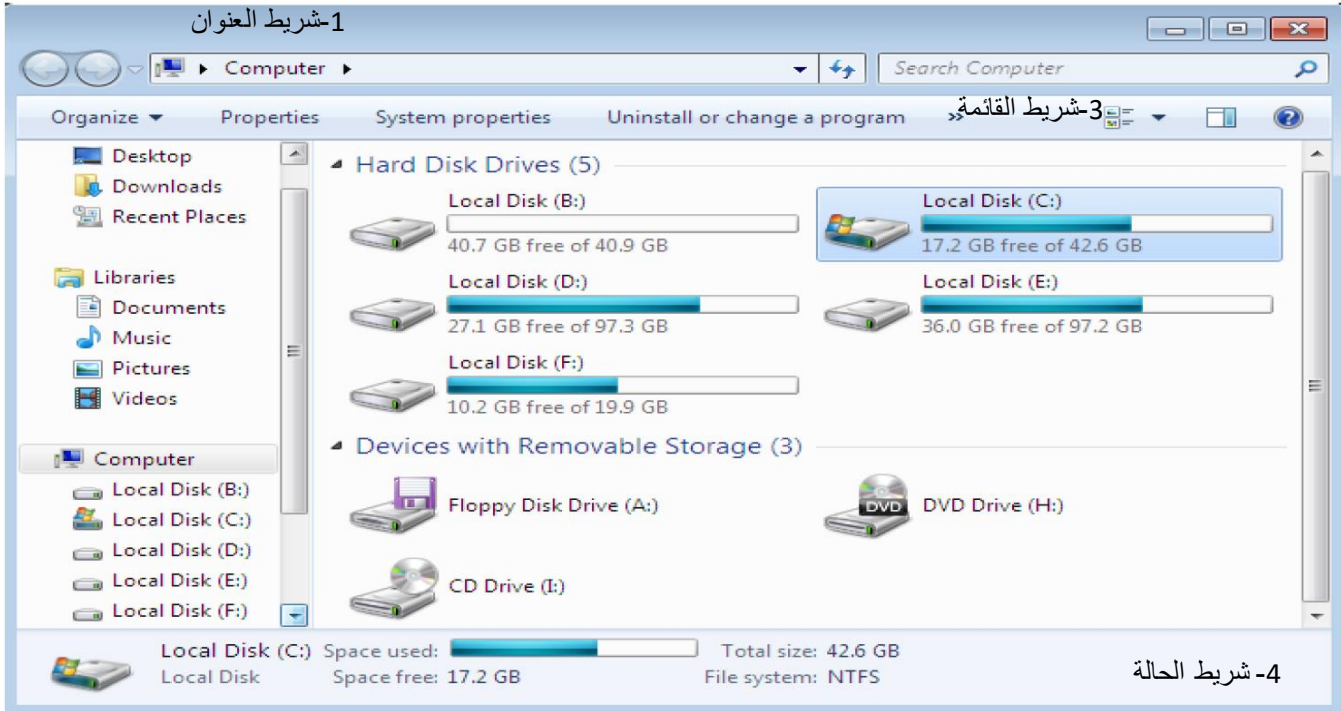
1-شريط العنوان

Computer ▸

Search Computer

Organize ▾ Properties System properties Uninstall or change a program 3-شريط القائمة »

Desktop
Downloads
Recent Places

Libraries
Documents
Music
Pictures
Videos

Computer
Local Disk (B:)
Local Disk (C:)
Local Disk (D:)
Local Disk (E:)
Local Disk (F:)

Hard Disk Drives (5)

Local Disk (B:)
40.7 GB free of 40.9 GB

Local Disk (C:)
17.2 GB free of 42.6 GB

Local Disk (D:)
27.1 GB free of 97.3 GB

Local Disk (E:)
36.0 GB free of 97.2 GB

Local Disk (F:)
10.2 GB free of 19.9 GB

Devices with Removable Storage (3)

Floppy Disk Drive (A:)

DVD Drive (H:)

CD Drive (I:)

Local Disk (C:) Space used: Total size: 42.6 GB
Local Disk Space free: 17.2 GB File system: NTFS

4-شريط الحالة